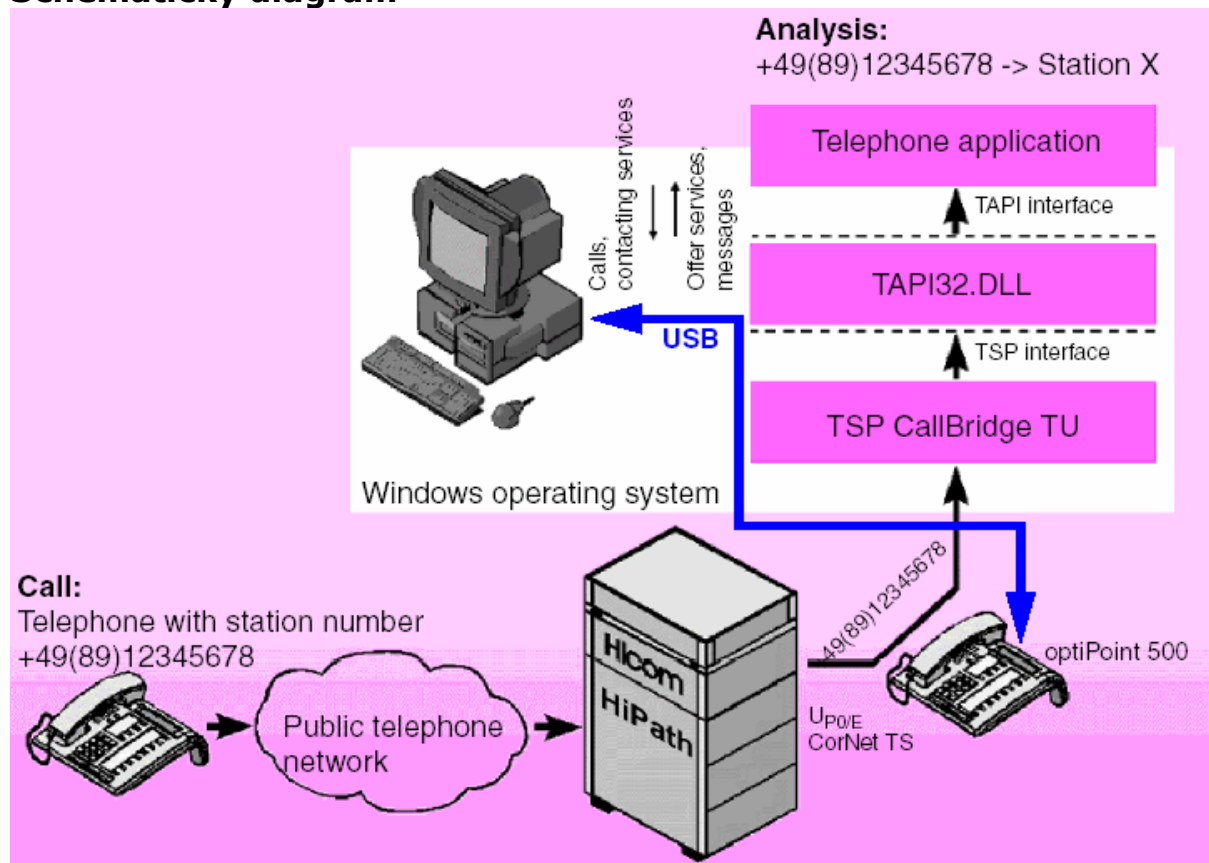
Schematický diagram

Analysis:
+49(89)12345678 -> Station X

Telephone application

TAPI interface

TAPI32.DLL

TSP interface

TSP CallBridge TU

Calls, contacting services

Offer services, messages

USB

Windows operating system

Call:
Telephone with station number
+49(89)12345678

Public telephone network

Hicom

HiPath

+49(89)12345678

$U_{P0/E}$
CorNet TS

optiPoint 500